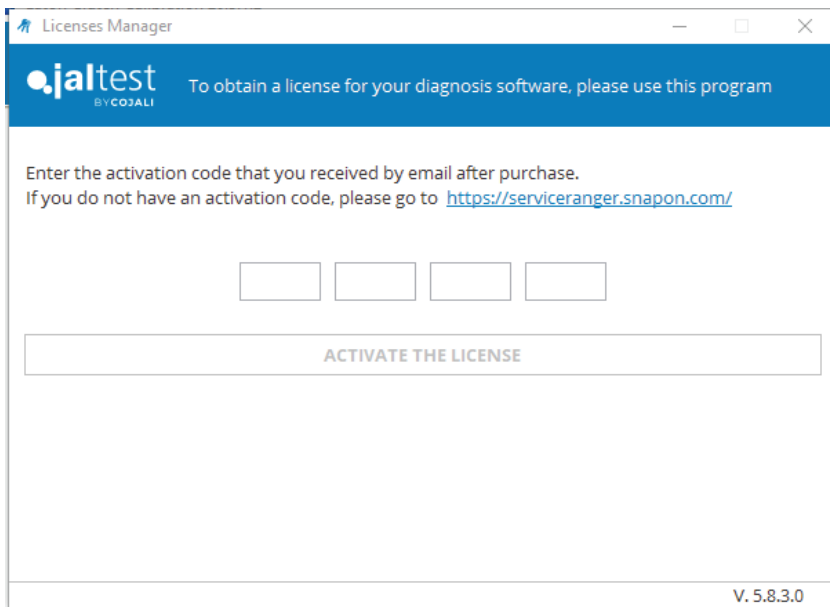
Licenses Manager

jaltest
BY COJALI

To obtain a license for your diagnosis software, please use this program

Enter the activation code that you received by email after purchase.
If you do not have an activation code, please go to https://serviceranger.snapon.com/

ACTIVATE THE LICENSE

V. 5.8.3.0